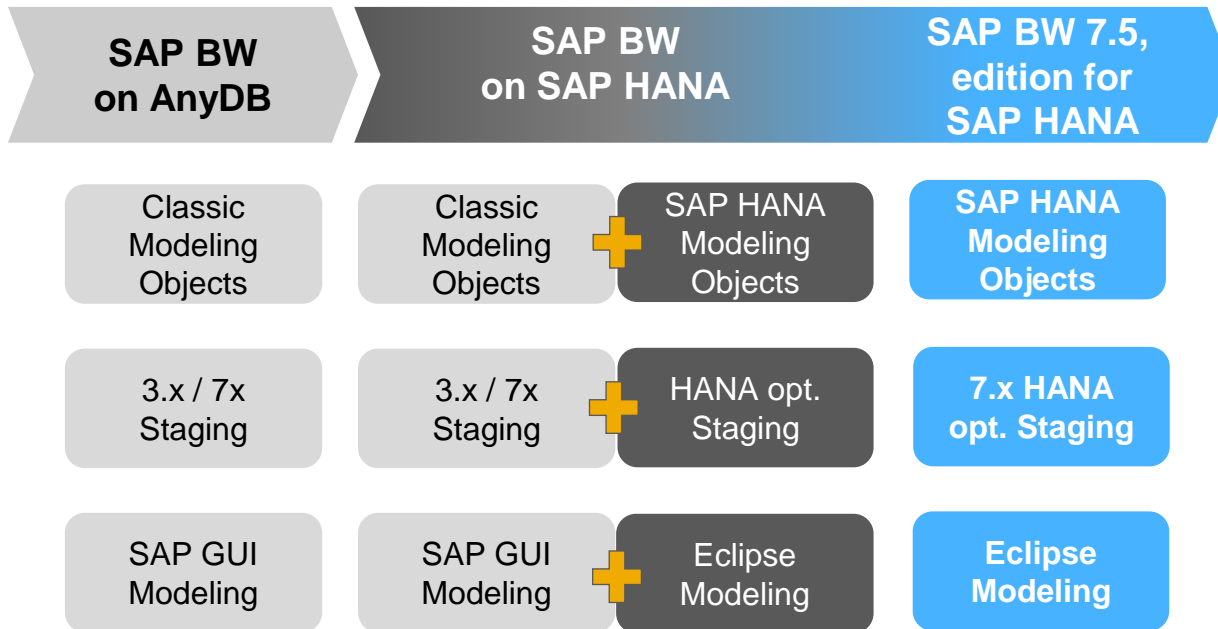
SAP BW on AnyDB

SAP BW on SAP HANA

SAP BW 7.5, edition for SAP HANA

Classic Modeling Objects

Classic Modeling Objects

SAP HANA Modeling Objects

SAP HANA Modeling Objects

3.x / 7x Staging

3.x / 7x Staging

HANA opt. Staging

7.x HANA opt. Staging

SAP GUI Modeling

SAP GUI Modeling

Eclipse Modeling

Eclipse Modeling